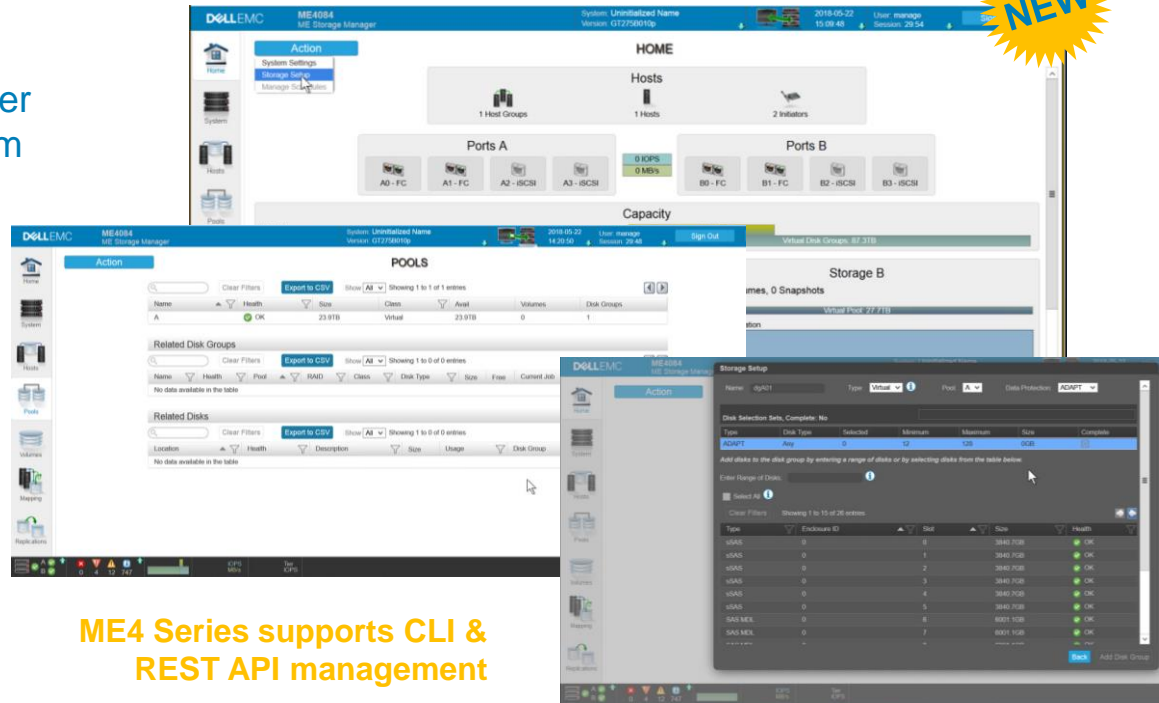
NEW

er
m

DELLEMC ME4084 ME Storage Manager System: Uninitialized Name Version: GT275B010p 2018-05-22 15:09:48 User: manage Session: 29:54

Home System Hosts Pools

Action
System Settings
Storage Setup
Manage Schedules

HOME

Hosts
1 Host Groups 1 Hosts 2 Initiators

Ports A
A0 - FC A1 - FC A2 - iSCSI A3 - iSCSI
0 IOPS
0 MB/s
Ports B
B0 - FC B1 - FC B2 - iSCSI B3 - iSCSI

Capacity
Virtual Disk Groups: 87.3TB

Storage B
umes, 0 Snapshots
Virtual Pool: 27.7TB
ation

DELLEMC ME4084 ME Storage Manager System: Uninitialized Name Version: GT275B010p 2018-05-22 14:20:50 User: manage Session: 29:48 Sign Out

Home System Hosts Pools Volumes Mapping Replications

Action

POOLS

Clear Filters Export to CSV Show All Showing 1 to 1 of 1 entries

| Name | Health | Size | Class | Avail | Volumes | Disk Groups |
|---|---|---|---|---|---|---|
| A | OK | 23.9TB | Virtual | 23.9TB | 0 | 1 |

Related Disk Groups
Clear Filters Export to CSV Show All Showing 1 to 0 of 0 entries
Name Health Pool RAID Class Disk Type Size Free Current Job
No data available in the table

Related Disks
Clear Filters Export to CSV Show All Showing 1 to 0 of 0 entries
Location Health Description Size Usage Disk Group
No data available in the table

0 4 12 747 IOPS MB/s Tier IOPS

DELLEMC ME4084 ME Storage Manager

Storage Setup
Name: dgA01 Type: Virtual Pool: A Data Protection: ADAPT

Disk Selection Sets, Complete: No

| Type | Disk Type | Selected | Minimum | Maximum | Size | Complete |
|---|---|---|---|---|---|---|
| ADAPT | Any | 0 | 12 | 128 | 0GB | |

Add disks to the disk group by entering a range of disks or by selecting disks from the table below.
Enter Range of Disks:
Select All
Clear Filters Showing 1 to 10 of 28 entries

| Type | Enclosure ID | Slot | Size | Health |
|---|---|---|---|---|
| sSAS | 0 | 0 | 3840.7GB | OK |
| sSAS | 0 | 1 | 3840.7GB | OK |
| sSAS | 0 | 2 | 3840.7GB | OK |
| sSAS | 0 | 3 | 3840.7GB | OK |
| sSAS | 0 | 4 | 3840.7GB | OK |
| sSAS | 0 | 5 | 3840.7GB | OK |
| SAS MDL | 0 | 6 | 6001.1GB | OK |
| SAS MDL | 0 | 7 | 6001.1GB | OK |

Back Add Disk Group

0 4 12 747 IOPS MB/s Tier IOPS

ME4 Series supports CLI & REST API management